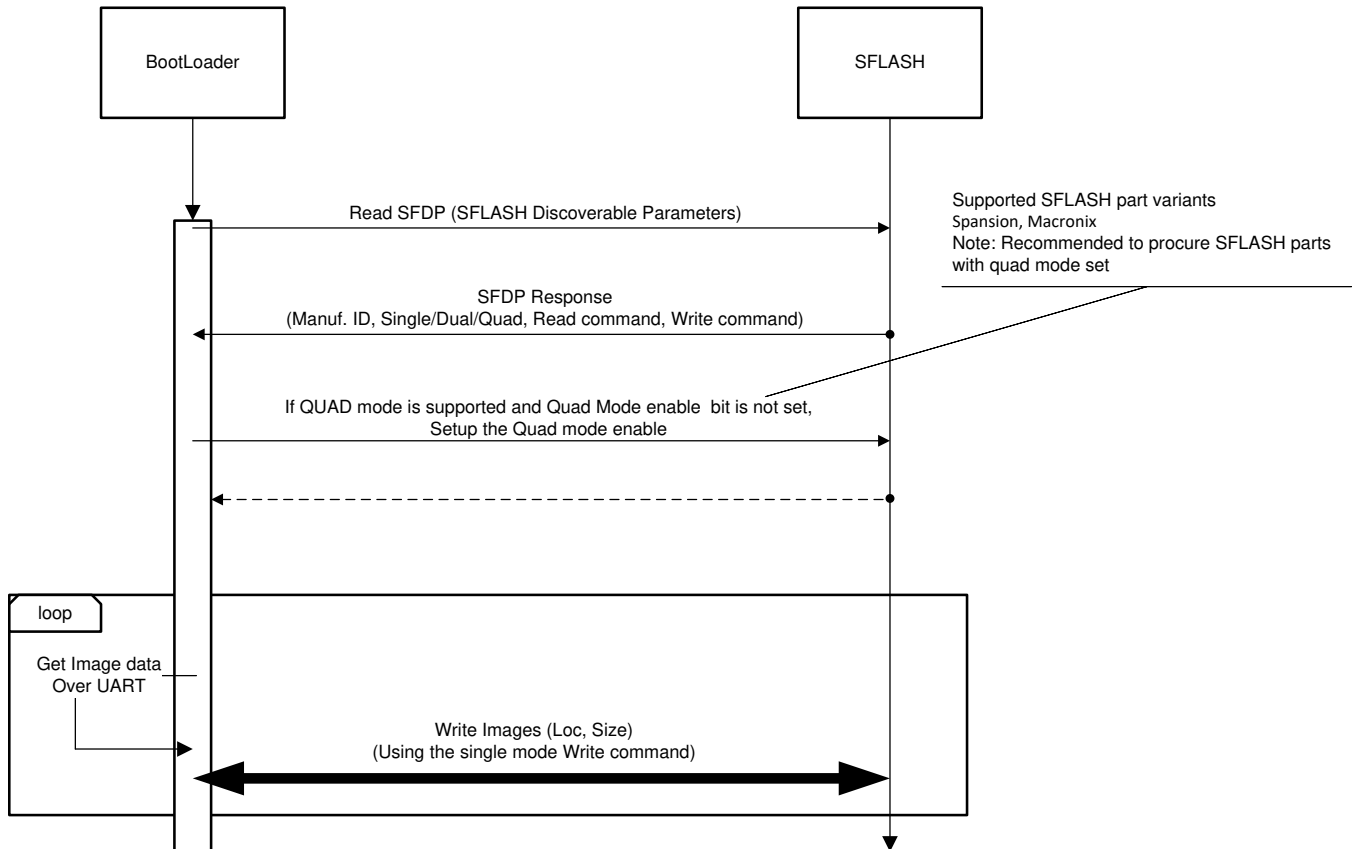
BootLoader

SFLASH

Supported SFLASH part variants
Spansion, Macronix
Note: Recommended to procure SFLASH parts with quad mode set

Read SFDP (SFLASH Discoverable Parameters)

SFDP Response
(Manuf. ID, Single/Dual/Quad, Read command, Write command)

If QUAD mode is supported and Quad Mode enable bit is not set,
Setup the Quad mode enable

loop

Get Image data
Over UART

Write Images (Loc, Size)
(Using the single mode Write command)